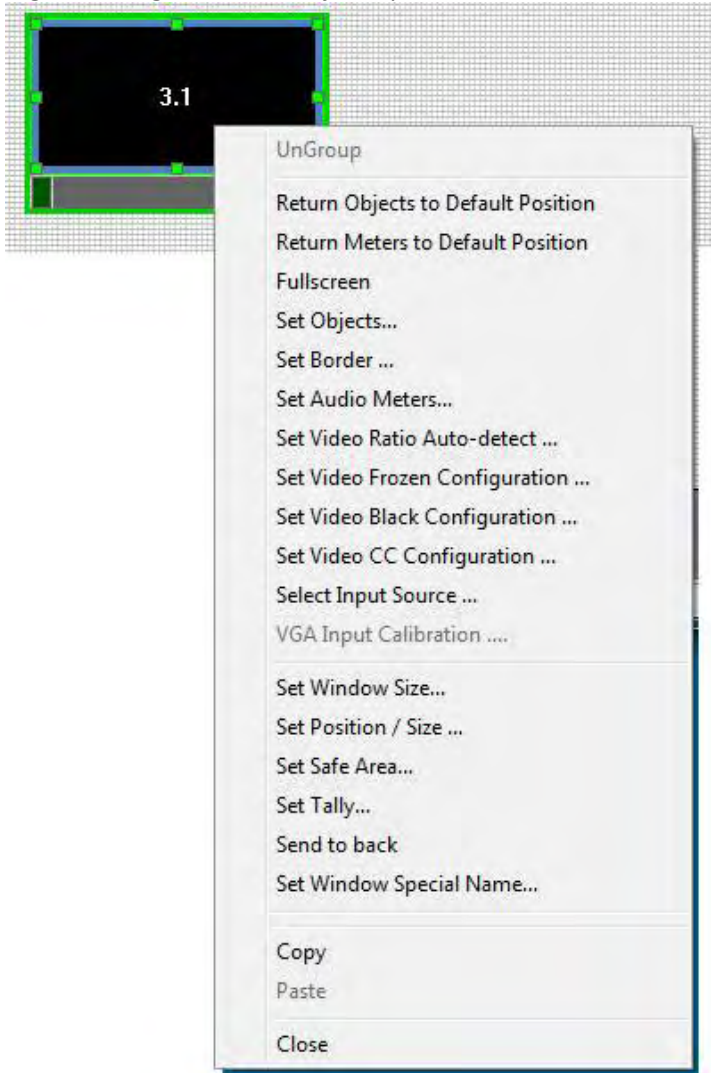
3.1

UnGroup

Return Objects to Default Position
Return Meters to Default Position
Fullscreen
Set Objects...
Set Border ...
Set Audio Meters...
Set Video Ratio Auto-detect ...
Set Video Frozen Configuration ...
Set Video Black Configuration ...
Set Video CC Configuration ...
Select Input Source ...
VGA Input Calibration ....

Set Window Size...
Set Position / Size ...
Set Safe Area...
Set Tally...
Send to back
Set Window Special Name...

Copy
Paste

Close